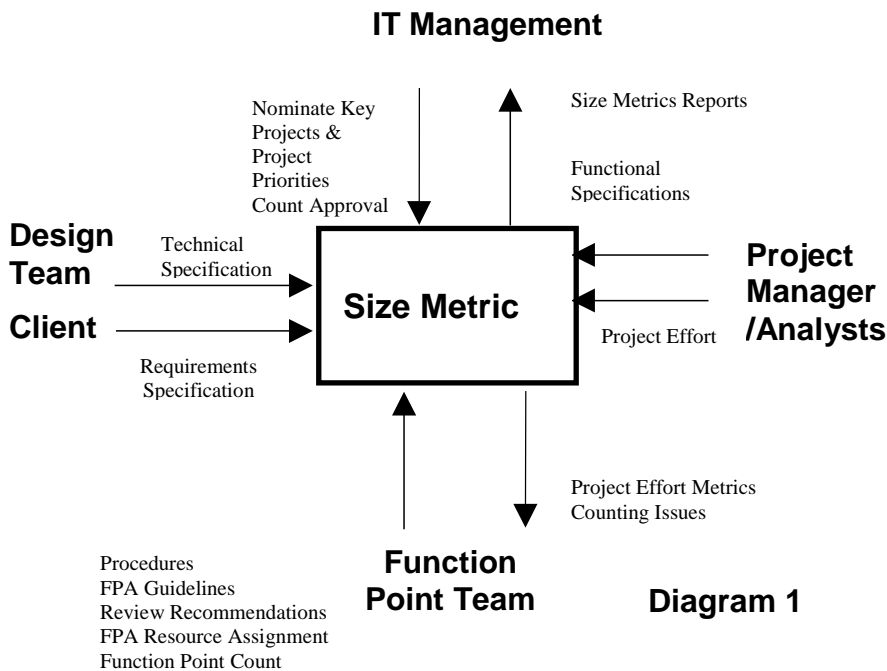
IT Management

Nominate Key Projects & Project Priorities Count Approval

Size Metrics Reports

Functional Specifications

Design Team

Technical Specification

Client

Requirements Specification

Size Metric

Project Manager /Analysts

Project Effort

Project Effort Metrics
Counting Issues

Procedures
FPA Guidelines
Review Recommendations
FPA Resource Assignment
Function Point Count

Function Point Team

Diagram 1